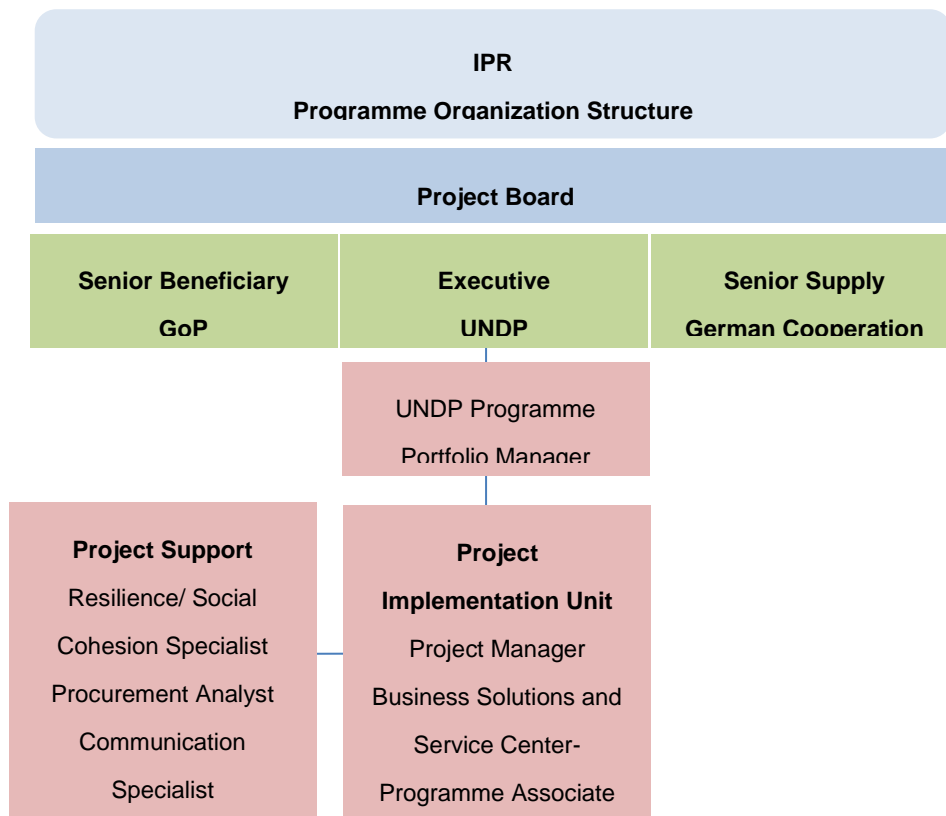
IPR

Programme Organization Structure

Project Board

Senior Beneficiary

GoP

Executive

UNDP

Senior Supply

German Cooperation

UNDP Programme Portfolio Manager

Project Support

Resilience/ Social Cohesion Specialist

Procurement Analyst

Communication Specialist

Project Implementation Unit

Project Manager

Business Solutions and Service Center- Programme Associate